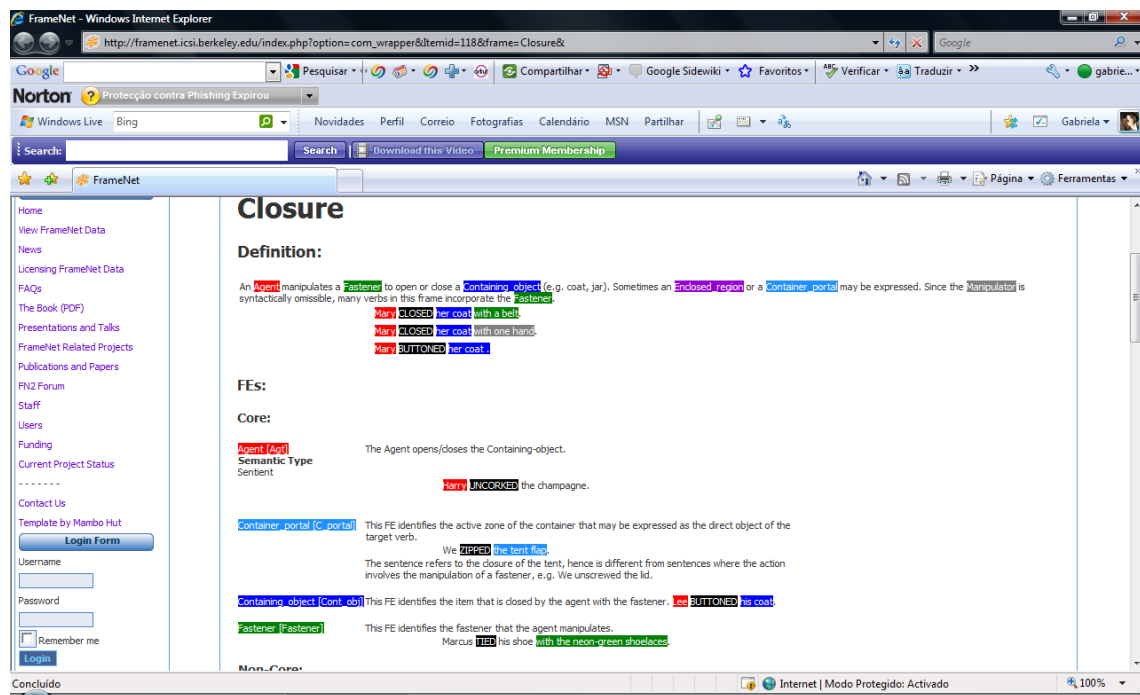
FrameNet - Windows Internet Explorer

http://framenet.icsi.berkeley.edu/index.php?option=com_wrapper&Itemid=118&frame=Closure&

Google

Google | Pesquisar | Compartilhar | Google Sidewiki | Favoritos | Verificar | Traduzir | gabrie...

Norton | Protecção contra Phishing Expirou

Windows Live | Bing | Novidades | Perfil | Correio | Fotografias | Calendário | MSN | Partilhar | Gabriela

Search: | Search | Download this Video | Premium Membership

FrameNet

Página | Ferramentas

Home
View FrameNet Data
News
Licensing FrameNet Data
FAQs
The Book (PDF)
Presentations and Talks
FrameNet Related Projects
Publications and Papers
FN2 Forum
Staff
Users
Funding
Current Project Status
- - - - - - -
Contact Us
Template by Mambo Hut

Login Form
Username
Password
Remember me
Login

Closure

Definition:

An Agent manipulates a Fastener to open or close a Containing_object (e.g. coat, jar). Sometimes an Enclosed_region or a Container_portal may be expressed. Since the Manipulator is syntactically omissible, many verbs in this frame incorporate the Fastener.

Mary CLOSED her coat with a belt.
Mary CLOSED her coat with one hand.
Mary BUTTONED her coat .

FEs:

Core:

Agent [Agt]
Semantic Type
Sentient
The Agent opens/closes the Containing-object.
Harry UNCORKED the champagne.

Container_portal [C_portal] This FE identifies the active zone of the container that may be expressed as the direct object of the target verb.
We ZIPPED the tent flap.
The sentence refers to the closure of the tent, hence is different from sentences where the action involves the manipulation of a fastener, e.g. We unscrewed the lid.

Containing_object [Cont_obj] This FE identifies the item that is closed by the agent with the fastener. Lee BUTTONED his coat.

Fastener [Fastener] This FE identifies the fastener that the agent manipulates.
Marcus TIED his shoe with the neon-green shoelaces.

Non-Core:

Concluído | Internet | Modo Protegido: Activado | 100%